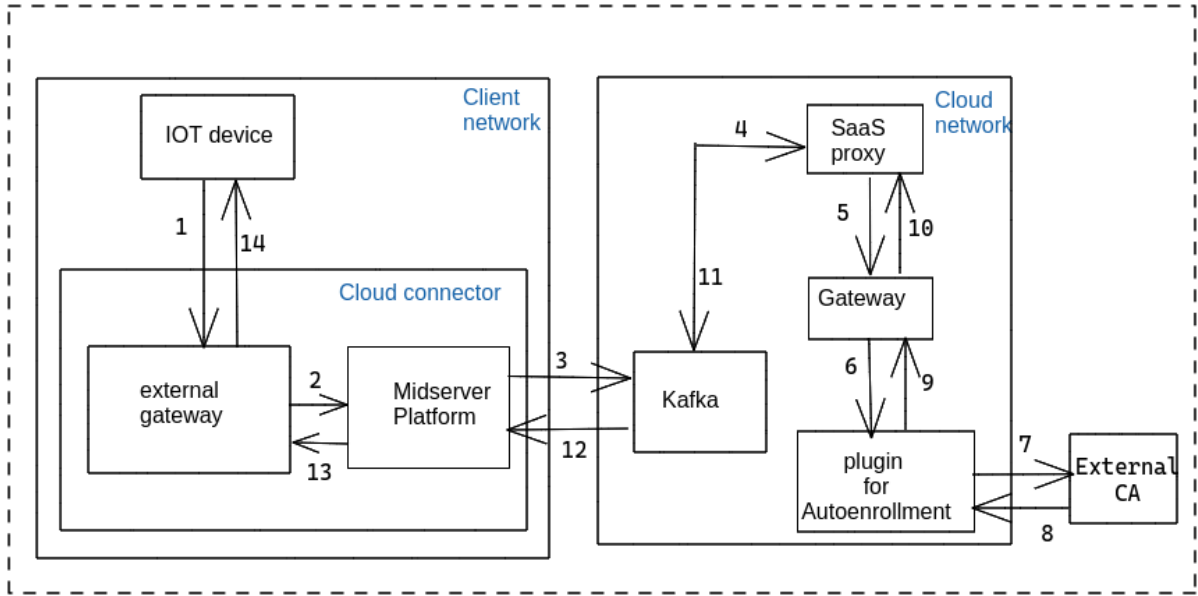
Client network

IOT device

1

14

Cloud connector

external gateway

2

13

Midserver Platform

3

12

Cloud network

4

SaaS proxy

5

10

11

Gateway

6

9

Kafka

plugin for Autoenrollment

7

8

External CA